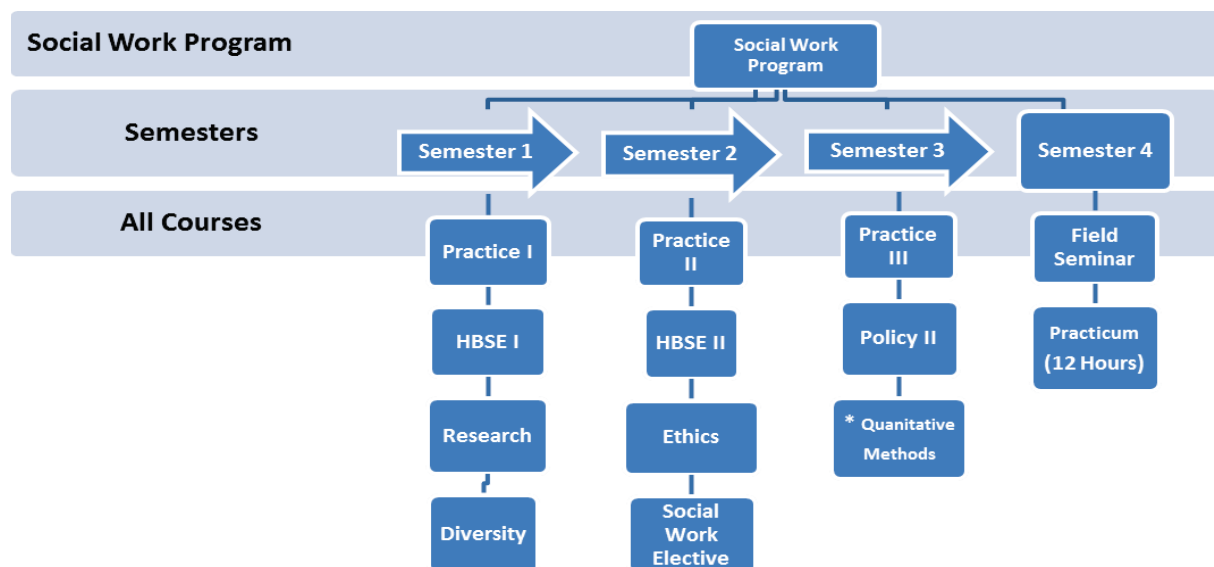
Social Work Program

Semesters

All Courses

Social Work Program

Semester 1

Semester 2

Semester 3

Semester 4

Practice I

HBSE I

Research

Diversity

Practice II

HBSE II

Ethics

Social Work Elective

Practice III

Policy II

* Quanitative Methods

Field Seminar

Practicum (12 Hours)